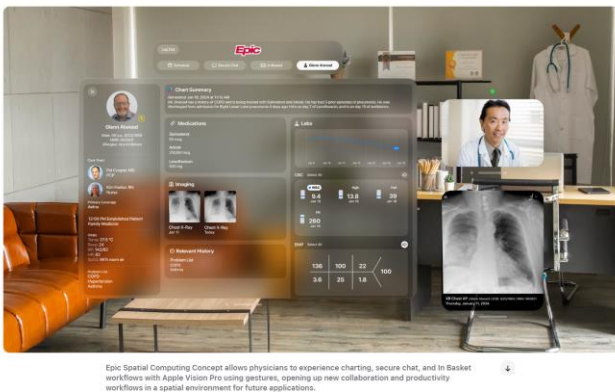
Epic

Glenn Howard

Chart Summary

Medications

Labs

Imaging

Chest X-Ray

Chest X-Ray

Relevant History

CBC

BMP

9.4

13.8

39

260

136

100

22

100

3.6

25

1.6

Epic Spatial Computing Concept allows physicians to experience charting, secure chat, and In Basket workflows with Apple Vision Pro using gestures, opening up new collaboration and productivity workflows in a spatial environment for future applications.